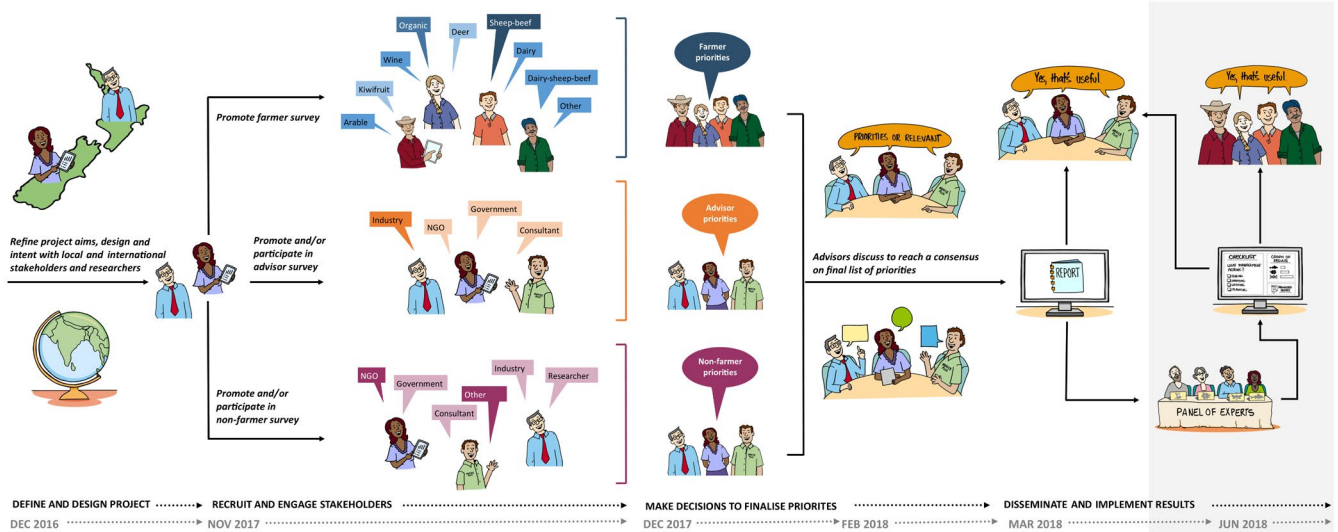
Refine project aims, design and intent with local and international stakeholders and researchers

Promote farmer survey

Arable
Kiwifruit
Wine
Organic
Deer
Sheep-beef
Dairy
Dairy-sheep-beef
Other

Promote and/or participate in advisor survey

Industry
NGO
Government
Consultant

Promote and/or participate in non-farmer survey

NGO
Government
Consultant
Other
Industry
Researcher

Farmer priorities

Advisor priorities

Non-farmer priorities

Advisors discuss to reach a consensus on final list of priorities

PRIORITIES OR RELEVANT

REPORT

Yes, that's useful

Yes, that's useful

CHECKLIST

PANEL OF EXPERTS

DEFINE AND DESIGN PROJECT
RECRUIT AND ENGAGE STAKEHOLDERS
MAKE DECISIONS TO FINALISE PRIORITES
DISSEMINATE AND IMPLEMENT RESULTS

DEC 2016
NOV 2017
DEC 2017
FEB 2018
MAR 2018
JUN 2018